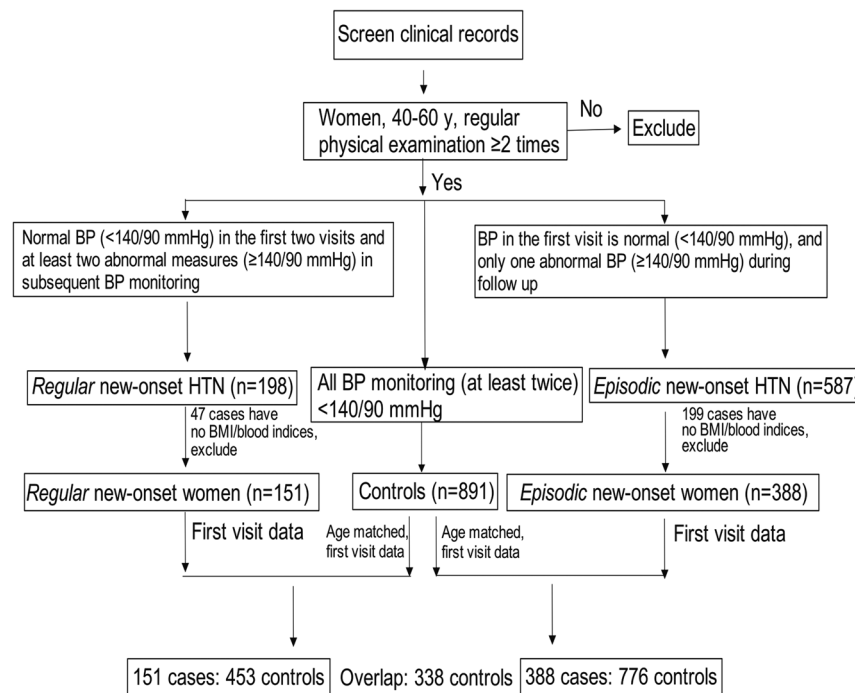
Screen clinical records

Women, 40-60 y, regular physical examination ≥2 times

No

Exclude

Yes

Normal BP (<140/90 mmHg) in the first two visits and at least two abnormal measures (≥140/90 mmHg) in subsequent BP monitoring

BP in the first visit is normal (<140/90 mmHg), and only one abnormal BP (≥140/90 mmHg) during follow up

Regular new-onset HTN (n=198)

All BP monitoring (at least twice) <140/90 mmHg

Episodic new-onset HTN (n=587

47 cases have no BMI/blood indices, exclude

199 cases have no BMI/blood indices, exclude

Regular new-onset women (n=151)

Controls (n=891)

Episodic new-onset women (n=388)

First visit data

Age matched, first visit data

Age matched, first visit data

First visit data

151 cases: 453 controls

Overlap: 338 controls

388 cases: 776 controls